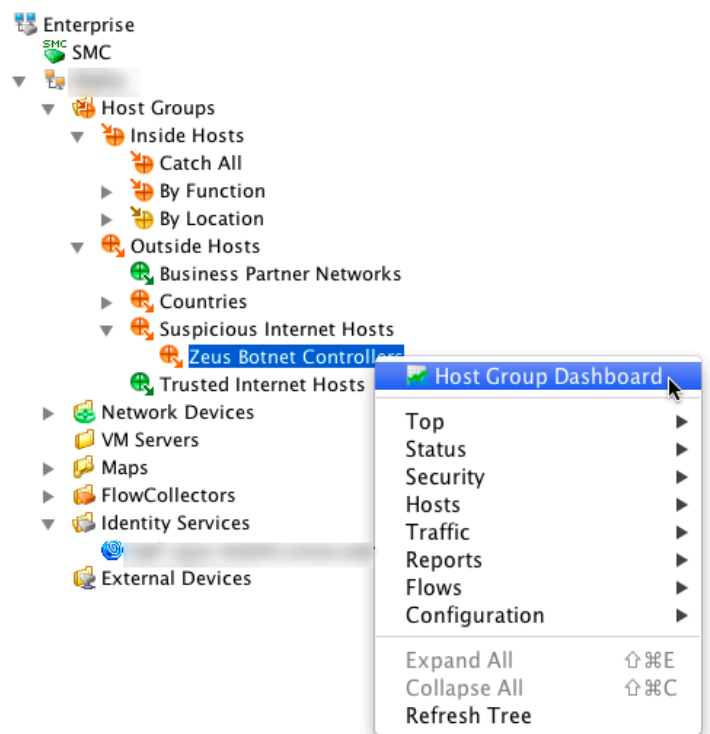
Enterprise
SMC
SMC
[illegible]
Host Groups
Inside Hosts
Catch All
By Function
By Location
Outside Hosts
Business Partner Networks
Countries
Suspicious Internet Hosts
Zeus Botnet Controllers
Trusted Internet Hosts
Network Devices
VM Servers
Maps
FlowCollectors
Identity Services
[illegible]
External Devices

Host Group Dashboard
Top
Status
Security
Hosts
Traffic
Reports
Flows
Configuration
Expand All ⇧⌘E
Collapse All ⇧⌘C
Refresh Tree